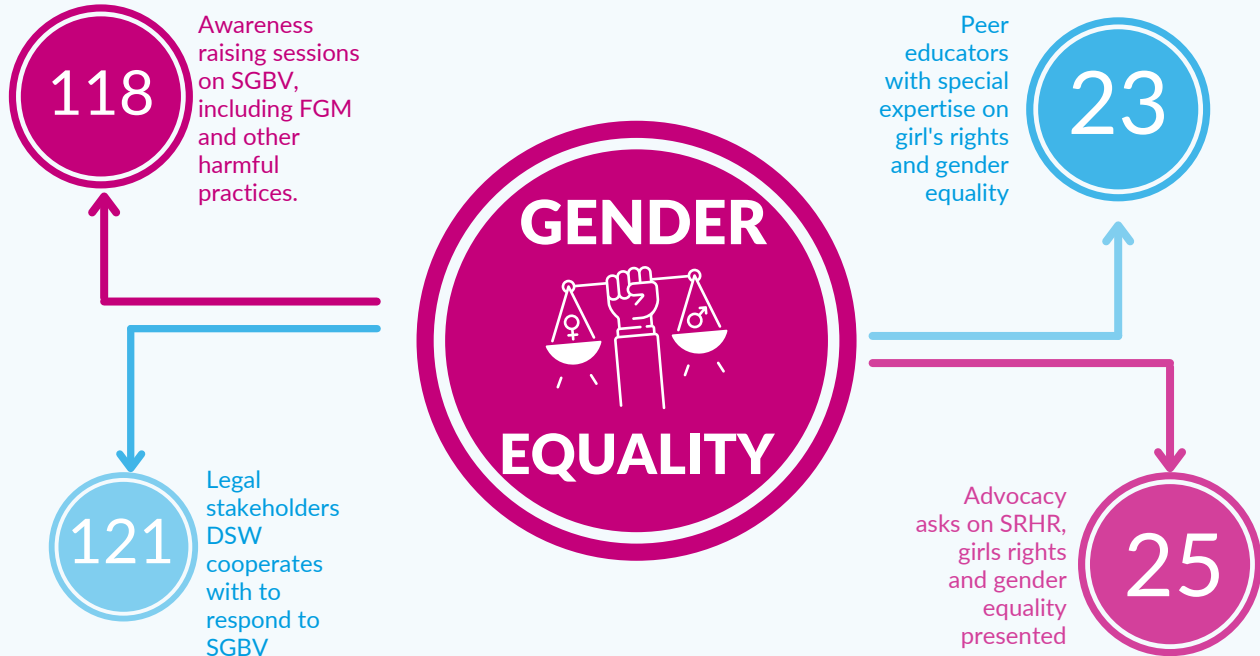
118

Awareness raising sessions on SGBV, including FGM and other harmful practices.

Peer educators with special expertise on girl's rights and gender equality

23

GENDER

EQUALITY

121

Legal stakeholders DSW cooperates with to respond to SGBV

Advocacy asks on SRHR, girls rights and gender equality presented

25